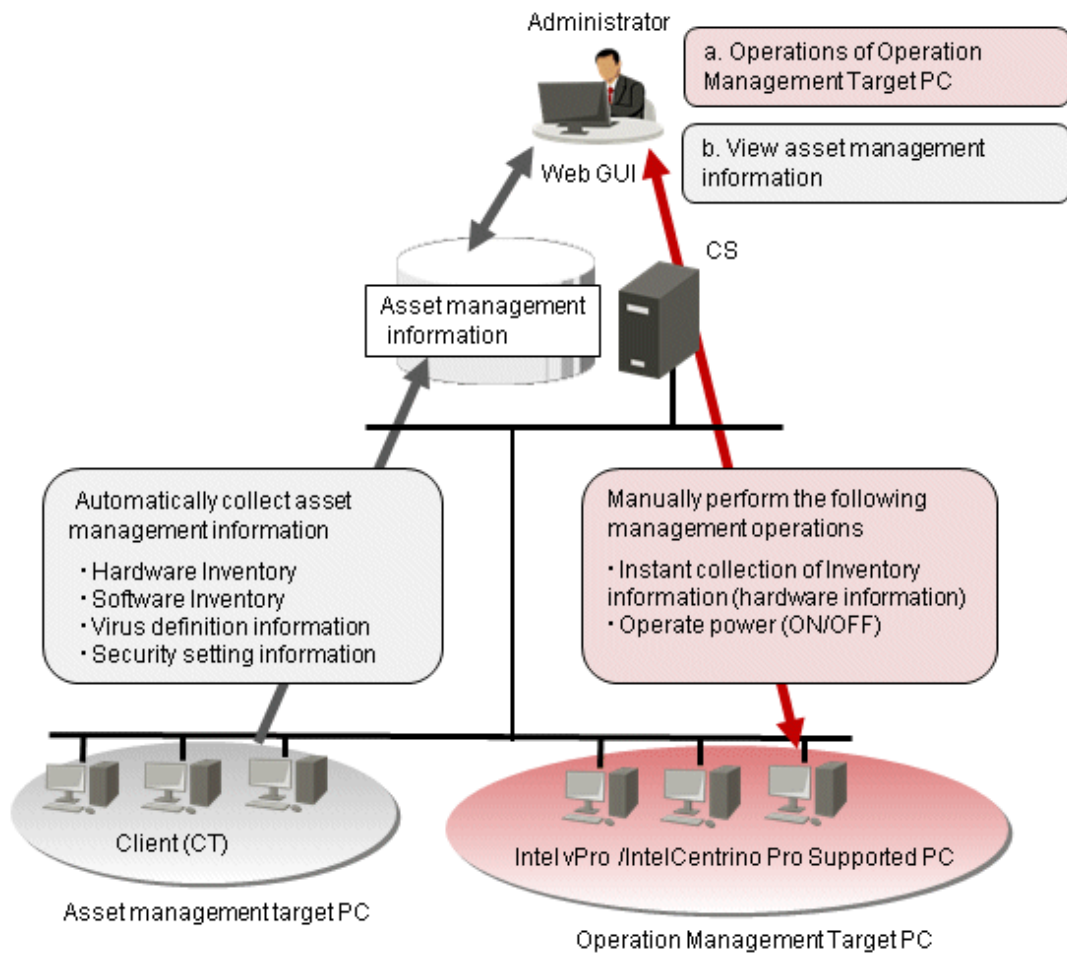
Administrator

a. Operations of Operation Management Target PC

b. View asset management information

Web GUI

CS

Asset management information

Automatically collect asset management information

・Hardware Inventory
・Software Inventory
・Virus definition information
・Security setting information

Manually perform the following management operations

・Instant collection of Inventory information (hardware information)
・Operate power (ON/OFF)

Client (CT)

Asset management target PC

Intel vPro /Intel Centrino Pro Supported PC

Operation Management Target PC